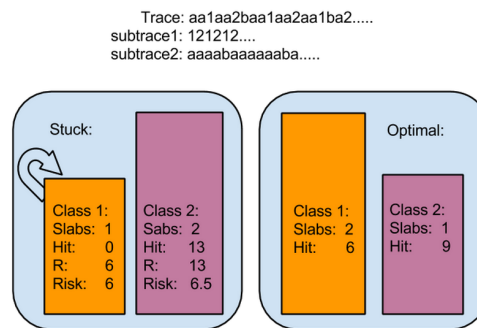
Trace: aa1aa2baa1aa2aa1ba2.....
subtrace1: 121212....
subtrace2: aaaabaaaaaaba.....

Stuck:

Class 1:
Slabs: 1
Hit: 0
R: 6
Risk: 6

Class 2:
Sabs: 2
Hit: 13
R: 13
Risk: 6.5

Class 1:
Slabs: 2
Hit: 6

Optimal:

Class 2:
Slabs: 1
Hit: 9